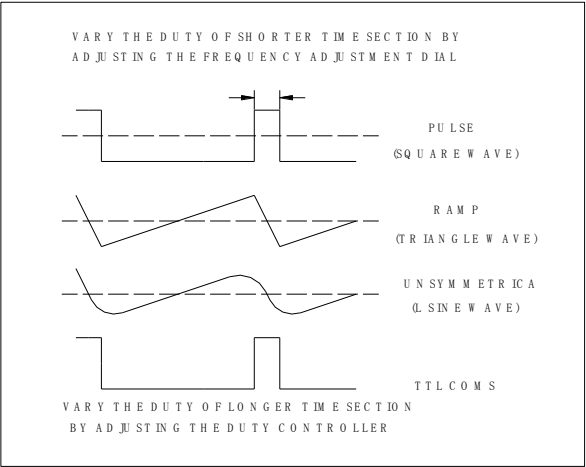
VARY THE DUTY OF SHORTER TIME SECTION BY ADJUSTING THE FREQUENCY ADJUSTMENT DIAL

PULSE
(SQUARE WAVE)

RAMP
(TRIANGLE WAVE)

UNSYMMETRICA
(L SINE WAVE)

TTLCOMS

VARY THE DUTY OF LONGER TIME SECTION BY ADJUSTING THE DUTY CONTROLLER